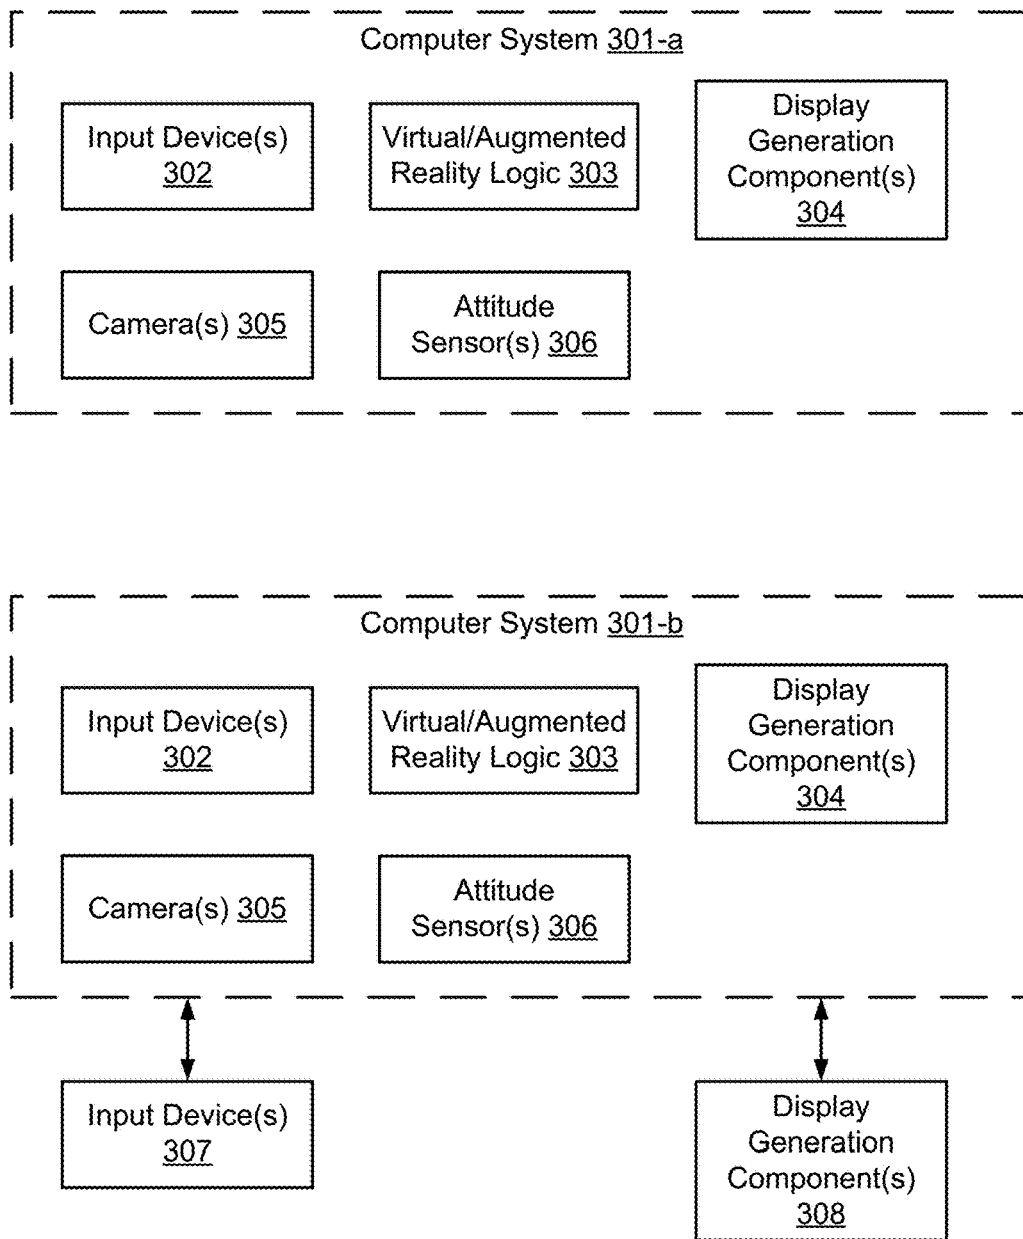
Computer System 301-a

Input Device(s) 302

Virtual/Augmented Reality Logic 303

Display Generation Component(s) 304

Camera(s) 305

Attitude Sensor(s) 306

Computer System 301-b

Input Device(s) 302

Virtual/Augmented Reality Logic 303

Display Generation Component(s) 304

Camera(s) 305

Attitude Sensor(s) 306

Input Device(s) 307

Display Generation Component(s) 308